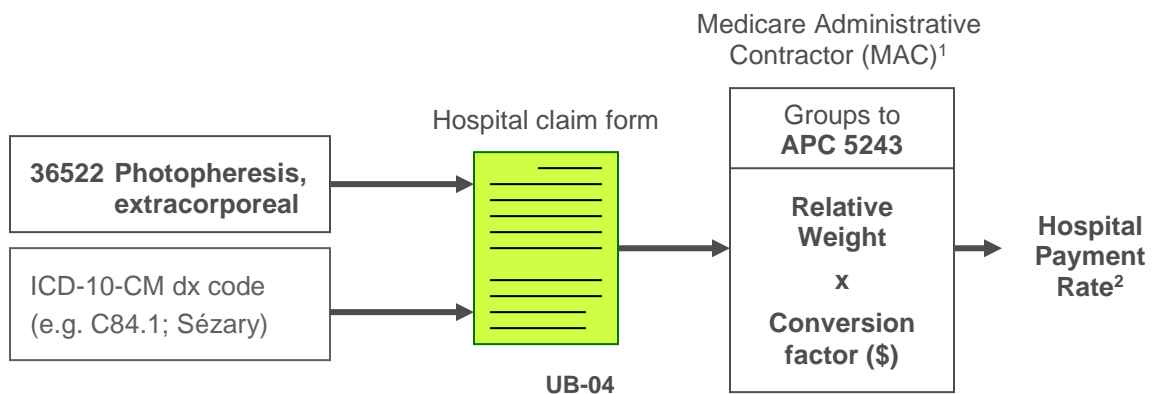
Medicare Administrative Contractor (MAC)$^1$

Hospital claim form

36522 Photopheresis, extracorporeal

ICD-10-CM dx code (e.g. C84.1; Sézary)

UB-04

Groups to APC 5243

Relative Weight

x

Conversion factor ($)

Hospital Payment Rate$^2$